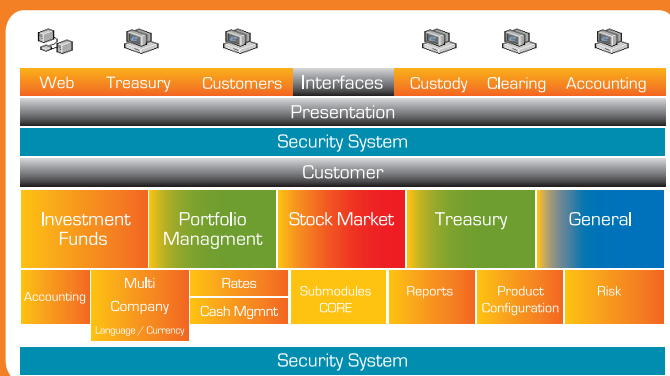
Web Treasury Customers Interfaces Custody Clearing Accounting

Presentation

Security System

Customer

Investment Funds

Portfolio Managment

Stock Market

Treasury

General

Accounting

Multi Company
Language / Currency

Rates

Cash Mgmnt

Submodules CORE

Reports

Product Configuration

Risk

Security System